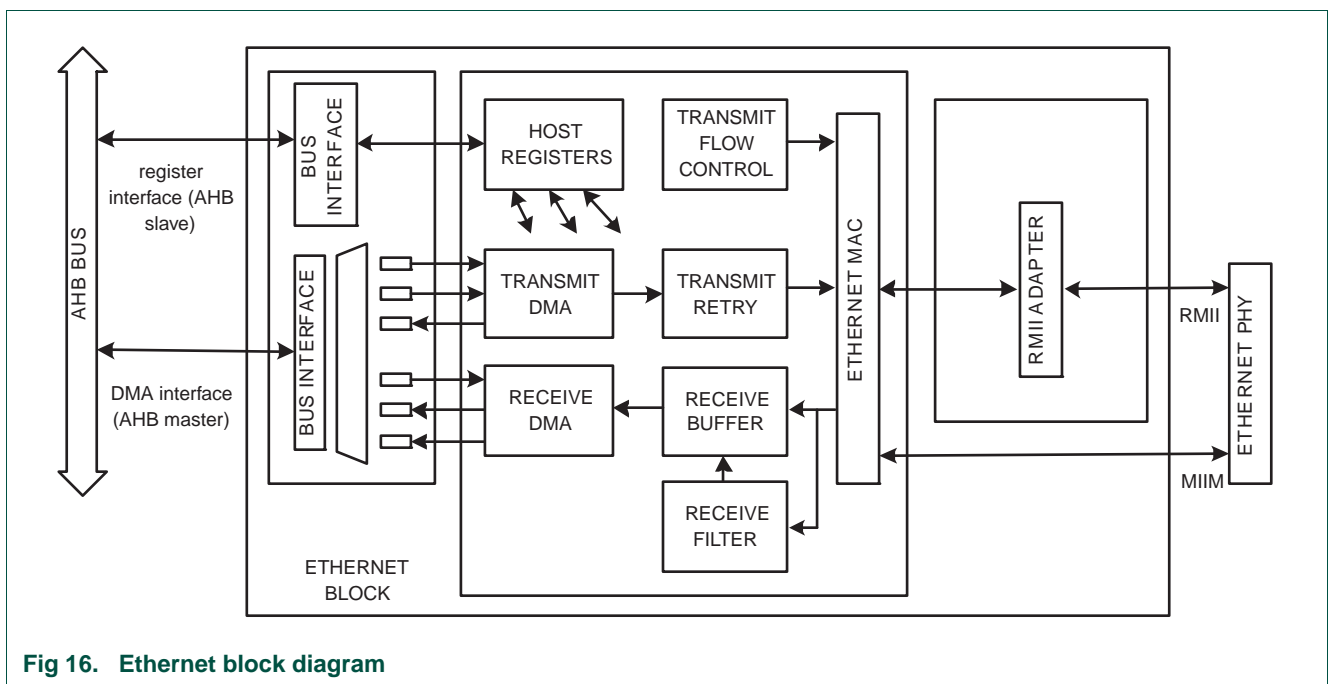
AHB BUS

register interface (AHB slave)

DMA interface (AHB master)

BUS INTERFACE

BUS INTERFACE

HOST REGISTERS

TRANSMIT FLOW CONTROL

TRANSMIT DMA

TRANSMIT RETRY

RECEIVE DMA

RECEIVE BUFFER

RECEIVE FILTER

ETHERNET MAC

RMII ADAPTER

RMII

MIIM

ETHERNET PHY

ETHERNET BLOCK

Fig 16. Ethernet block diagram